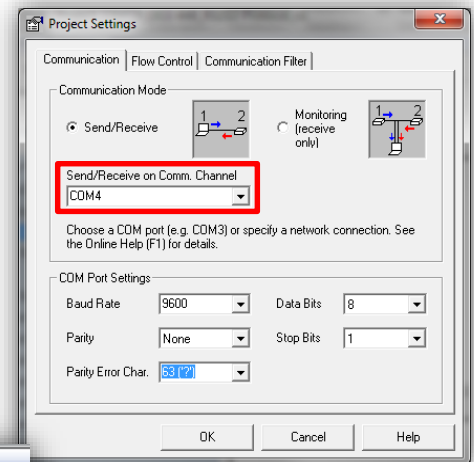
Project Settings

Communication | Flow Control | Communication Filter

Communication Mode

Send/Receive

1 2

Monitoring (receive only)

1 2

Send/Receive on Comm. Channel

COM4

Choose a COM port (e.g. COM3) or specify a network connection. See the Online Help (F1) for details.

COM Port Settings

| | | | |
|---|---|---|---|
| Baud Rate | 9600 | Data Bits | 8 |
| Parity | None | Stop Bits | 1 |
| Parity Error Char. | 63 ('?') | | |

OK | Cancel | Help